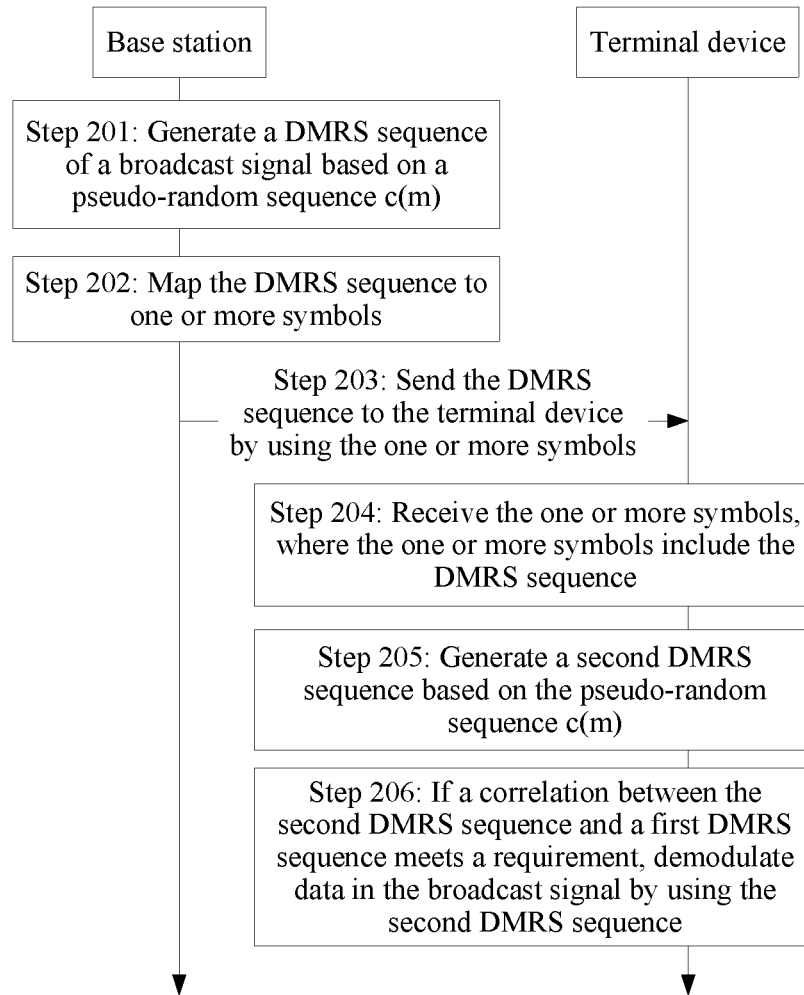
Base station

Terminal device

Step 201: Generate a DMRS sequence of a broadcast signal based on a pseudo-random sequence c(m)

Step 202: Map the DMRS sequence to one or more symbols

Step 203: Send the DMRS sequence to the terminal device by using the one or more symbols

Step 204: Receive the one or more symbols, where the one or more symbols include the DMRS sequence

Step 205: Generate a second DMRS sequence based on the pseudo-random sequence c(m)

Step 206: If a correlation between the second DMRS sequence and a first DMRS sequence meets a requirement, demodulate data in the broadcast signal by using the second DMRS sequence